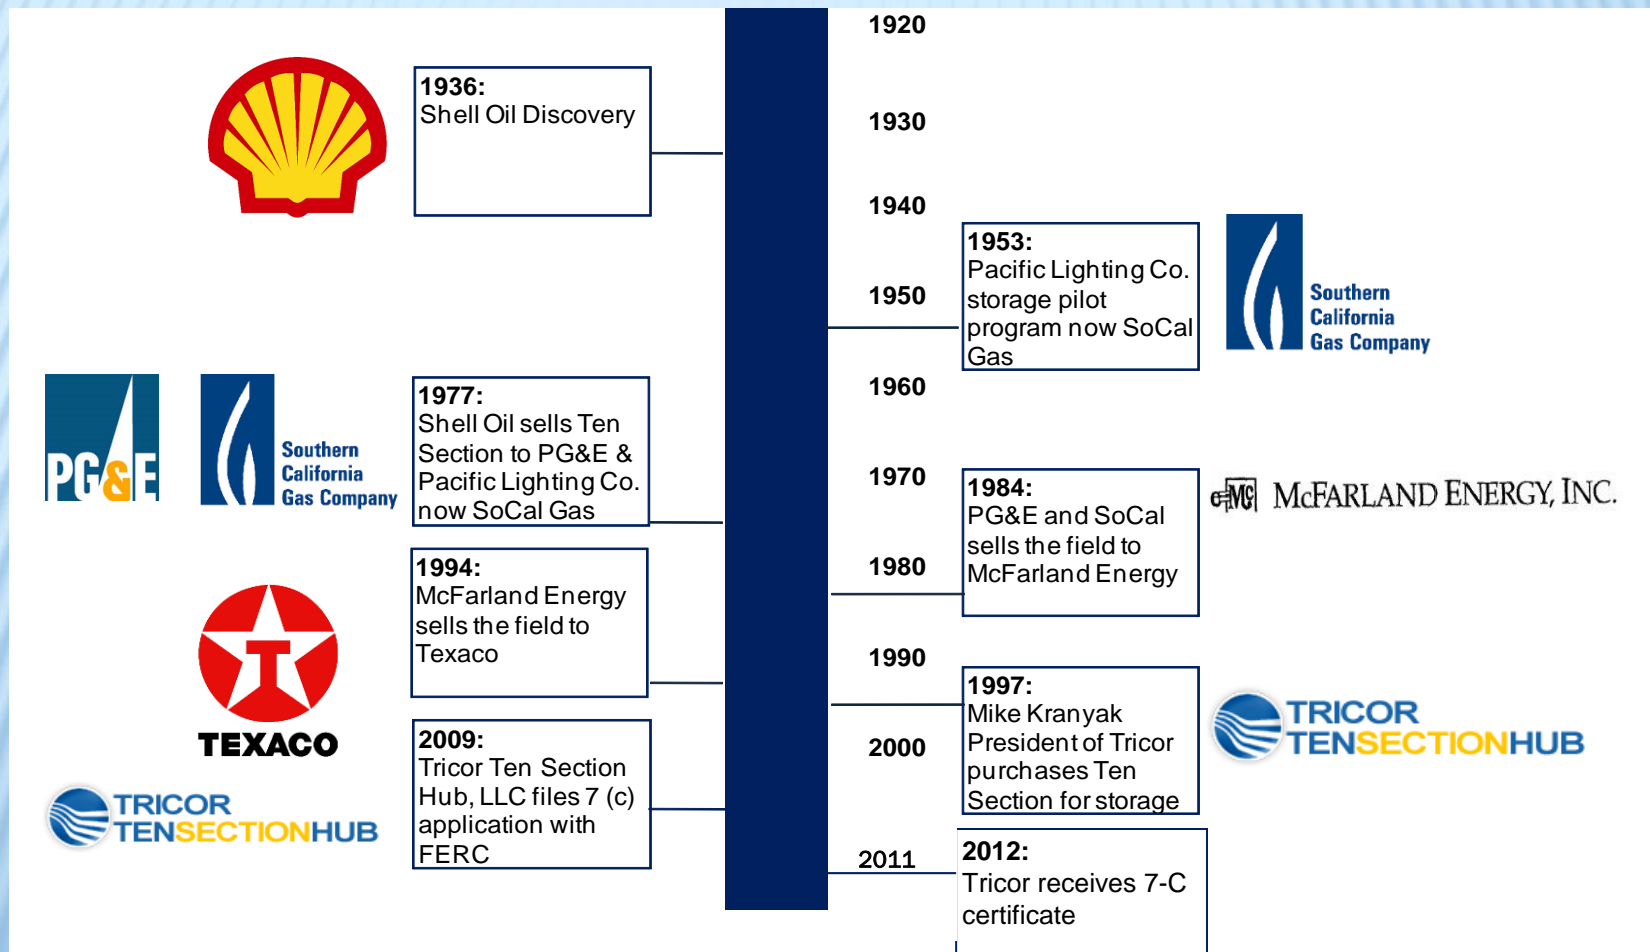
1920

1936:
Shell Oil Discovery

1930

1940

1953:
Pacific Lighting Co. storage pilot program now SoCal Gas

Southern California Gas Company

1950

PG&E

Southern California Gas Company

1977:
Shell Oil sells Ten Section to PG&E & Pacific Lighting Co. now SoCal Gas

1960

1970

1984:
PG&E and SoCal sells the field to McFarland Energy

MEI McFARLAND ENERGY, INC.

1980

1994:
McFarland Energy sells the field to Texaco

TEXACO

1990

1997:
Mike Kranyak President of Tricor purchases Ten Section for storage

TRICOR TENSECTIONHUB

2000

2009:
Tricor Ten Section Hub, LLC files 7 (c) application with FERC

TRICOR TENSECTIONHUB

2011

2012:
Tricor receives 7-C certificate